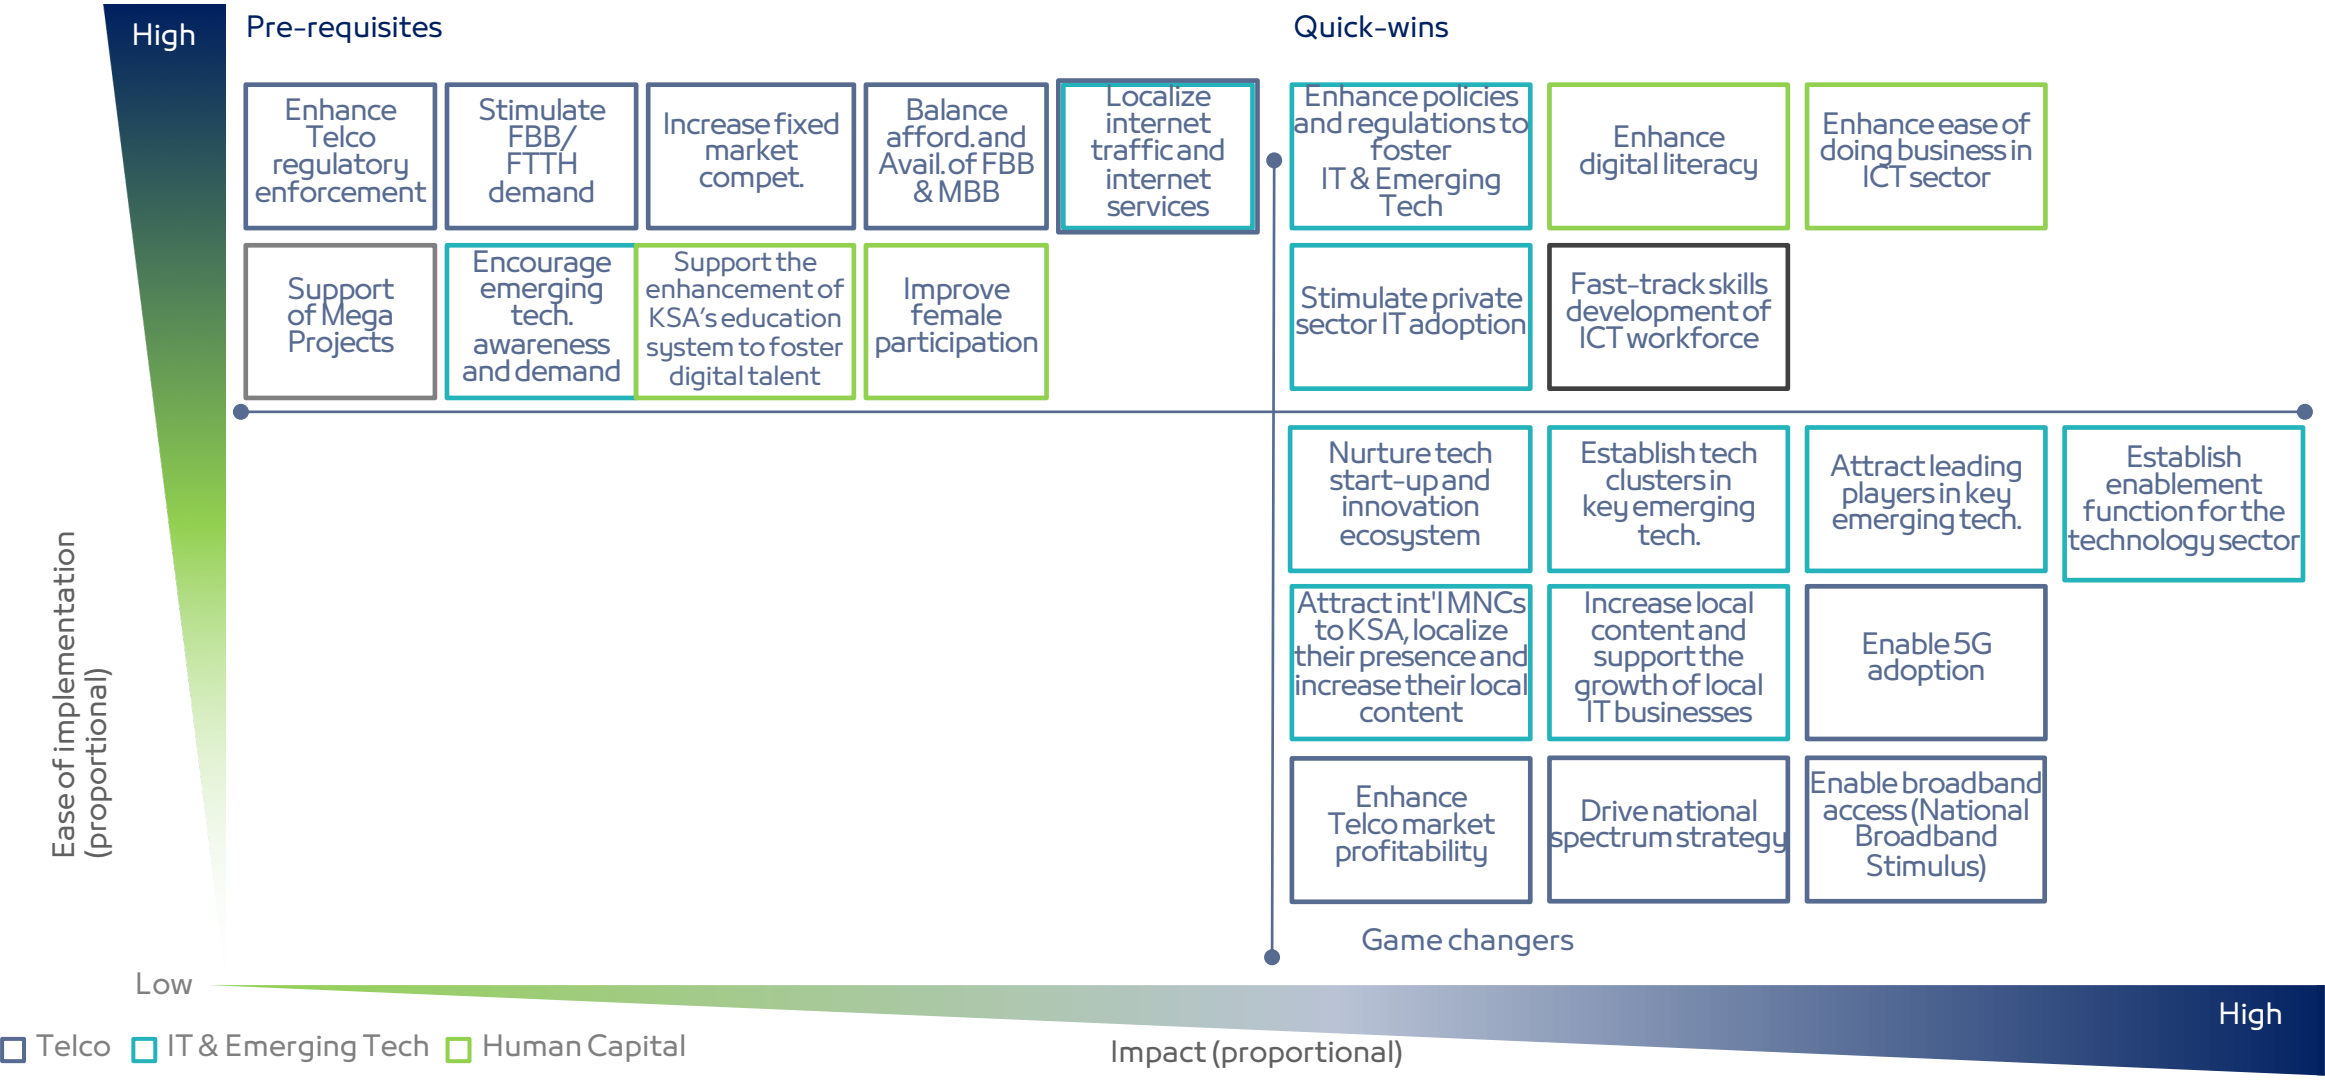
High

Ease of implementation (proportional)

Low

Pre-requisites

Quick-wins

Enhance Telco regulatory enforcement

Stimulate FBB/ FTTH demand

Increase fixed market compet.

Balance afford. and Avail. of FBB & MBB

Localize internet traffic and internet services

Enhance policies and regulations to foster IT & Emerging Tech

Enhance digital literacy

Enhance ease of doing business in ICT sector

Support of Mega Projects

Encourage emerging tech. awareness and demand

Support the enhancement of KSA's education system to foster digital talent

Improve female participation

Stimulate private sector IT adoption

Fast-track skills development of ICT workforce

Nurture tech start-up and innovation ecosystem

Establish tech clusters in key emerging tech.

Attract leading players in key emerging tech.

Establish enablement function for the technology sector

Attract int'l MNCs to KSA, localize their presence and increase their local content

Increase local content and support the growth of local IT businesses

Enable 5G adoption

Enhance Telco market profitability

Drive national spectrum strategy

Enable broadband access (National Broadband Stimulus)

Game changers

High

Impact (proportional)

Telco IT & Emerging Tech Human Capital